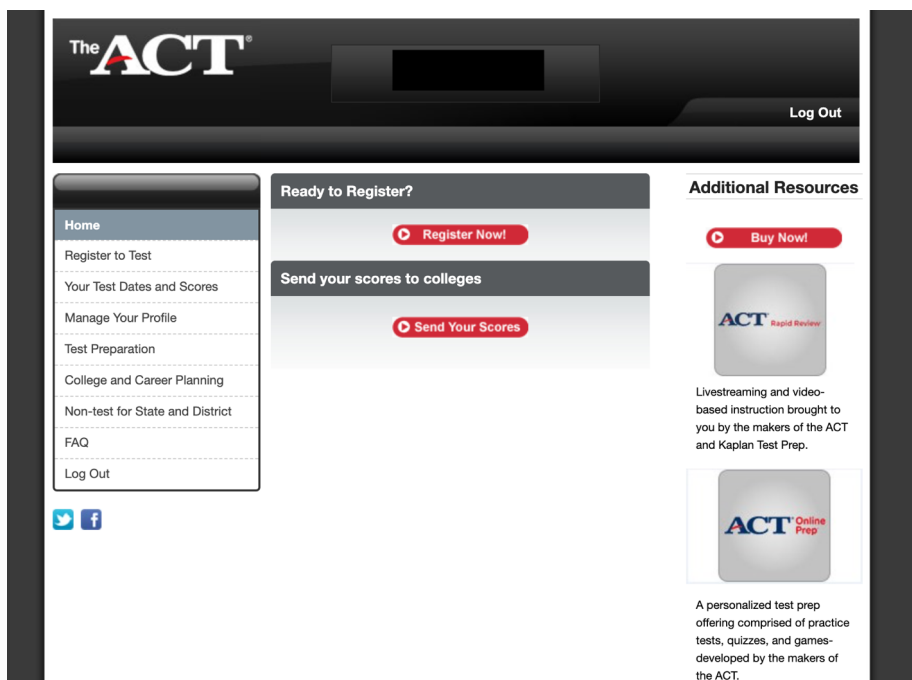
The ACT®

Log Out

Home
Register to Test
Your Test Dates and Scores
Manage Your Profile
Test Preparation
College and Career Planning
Non-test for State and District
FAQ
Log Out

Ready to Register?

Register Now!

Send your scores to colleges

Send Your Scores

Additional Resources

Buy Now!

ACT Rapid Review

Livestreaming and video-based instruction brought to you by the makers of the ACT and Kaplan Test Prep.

ACT Online Prep

A personalized test prep offering comprised of practice tests, quizzes, and games-developed by the makers of the ACT.